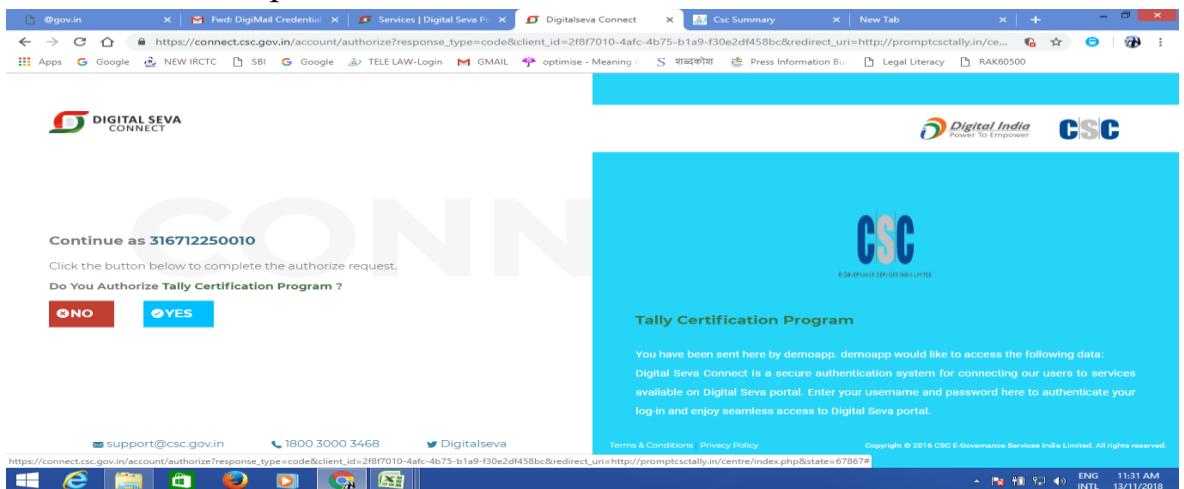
@gov.in | Fwd: DigiMail Credential | Services | Digital Seva P | Digitalseva Connect | Csc Summary | New Tab

https://connect.csc.gov.in/account/authorize?response_type=code&client_id=2f8f7010-4afc-4b75-b1a9-f30e2df458bc&redirect_uri=http://promptcsctally.in/ce...

Apps  Google  NEW IRCTC  SBI  Google  TELE LAW-Login  GMAIL  optimise - Meaning i  शब्दकोश  Press Information Bu  Legal Literacy  RAK60500

DIGITAL SEVA CONNECT

Digital India Power To Empower

CSC

CONN

Continue as 316712250010

Click the button below to complete the authorize request.

Do You Authorize Tally Certification Program ?

NO

YES

CSC

E-GOVERNANCE SERVICES INDIA LIMITED

Tally Certification Program

You have been sent here by demoapp. demoapp would like to access the following data:
Digital Seva Connect is a secure authentication system for connecting our users to services available on Digital Seva portal. Enter your username and password here to authenticate your log-in and enjoy seamless access to Digital Seva portal.

support@csc.gov.in  1800 3000 3468  Digitalseva

Terms & Conditions | Privacy Policy

Copyright © 2016 CSC E-Governance Services India Limited. All rights reserved.

https://connect.csc.gov.in/account/authorize?response_type=code&client_id=2f8f7010-4afc-4b75-b1a9-f30e2df458bc&redirect_uri=http://promptcsctally.in/centre/index.php&state=67867#

ENG INTL  11:31 AM 13/11/2018